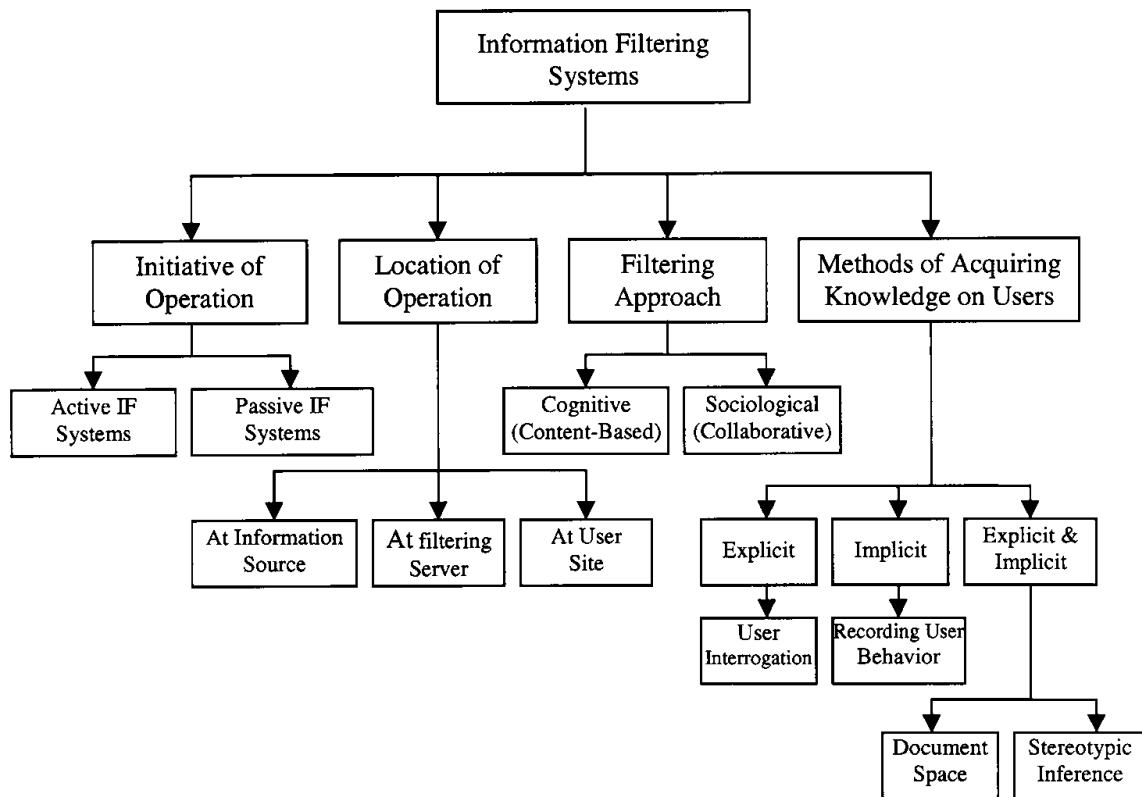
Information Filtering Systems

Initiative of Operation

Location of Operation

Filtering Approach

Methods of Acquiring Knowledge on Users

Active IF Systems

Passive IF Systems

Cognitive (Content-Based)

Sociological (Collaborative)

At Information Source

At filtering Server

At User Site

Explicit

Implicit

Explicit & Implicit

User Interrogation

Recording User Behavior

Document Space

Stereotypic Inference